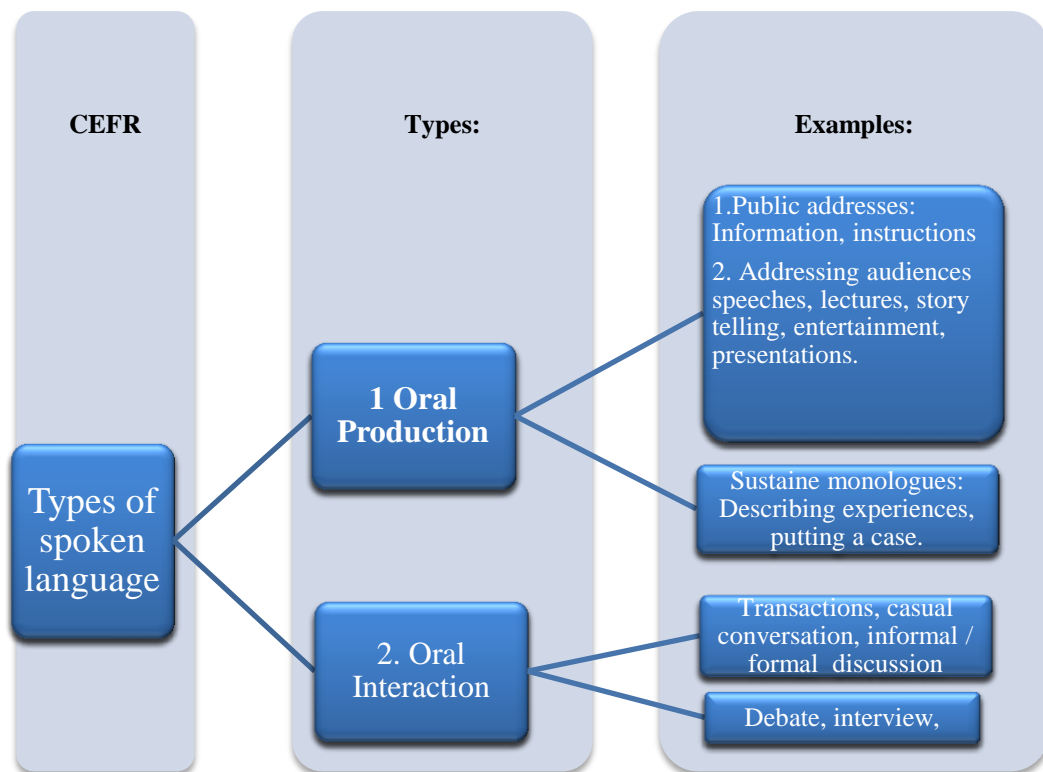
CEFR

Types:

Examples:

Types of spoken language

1 Oral Production

2. Oral Interaction

1.Public addresses: Information, instructions

2. Addressing audiences speeches, lectures, story telling, entertainment, presentations.

Sustaine monologues: Describing experiences, putting a case.

Transactions, casual conversation, informal / formal discussion

Debate, interview,